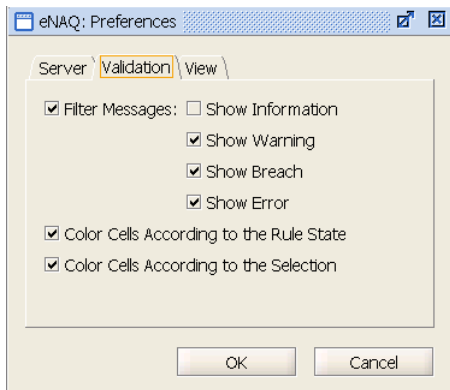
eNAQ: Preferences

Server Validation View

Filter Messages: Show Information

Show Warning

Show Breach

Show Error

Color Cells According to the Rule State

Color Cells According to the Selection

OK Cancel